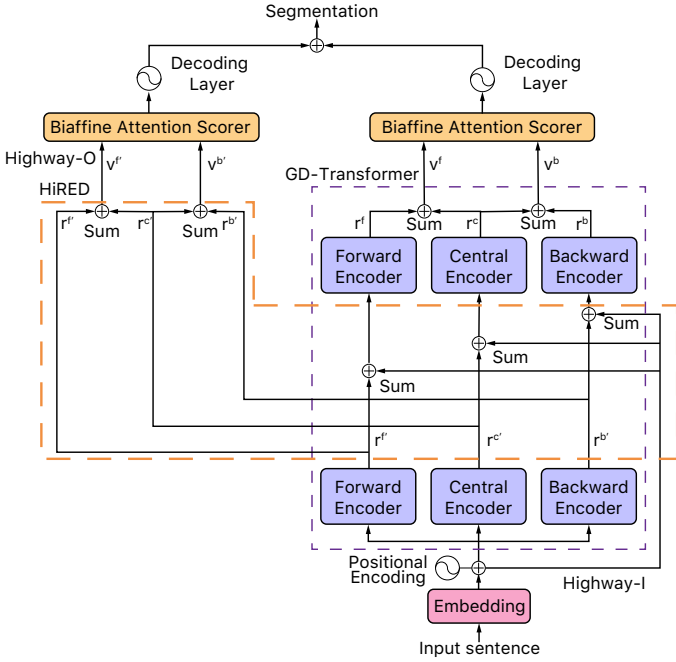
Segmentation

Decoding Layer

Decoding Layer

Biaffine Attention Scorer

Biaffine Attention Scorer

Highway-O

$v^{f'}$

$v^{b'}$

GD-Transformer

$v^{f}$

$v^{b}$

HiRED

$r^{f'}$

Sum

$r^{c'}$

Sum

$r^{b'}$

$r^{f}$

Sum

$r^{c}$

Sum

$r^{b}$

Forward Encoder

Central Encoder

Backward Encoder

Sum

Sum

Sum

$r^{f'}$

$r^{c'}$

$r^{b'}$

Forward Encoder

Central Encoder

Backward Encoder

Positional Encoding

Highway-I

Embedding

Input sentence